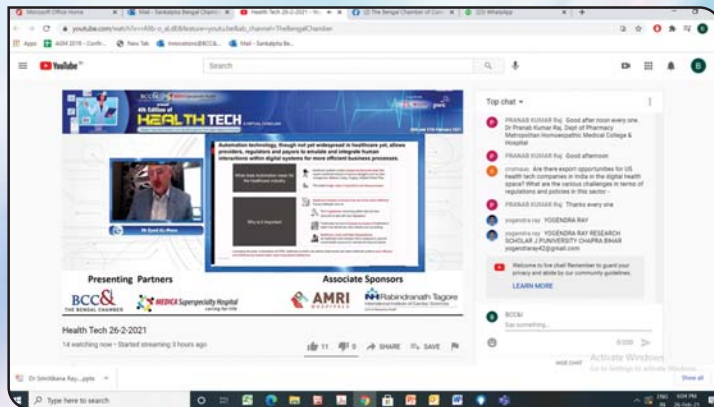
Microsoft Office Home | Mail - Sankalpita Bengal Cham | Health Tech 26-2-2021 | The Bengal Chamber of Com | WhatsApp

youtube.com/watch?v=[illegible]&feature=youtu.be&ab_channel=TheBengalChamber

Apps | AGM 2019 - Confir... | New Tab | Innovations@BCC&... | Mail - Sankalpita Be...

YouTube

Search

BCC&I
4th Edition of
HEALTH TECH

Automation technology, though not yet widespread in healthcare yet, allows providers, regulators and payors to emulate and integrate human interactions within digital systems for more efficient business processes.

What does Automation mean for the healthcare industry

Why is it important

Top chat

PRANAB KUMAR Raj Good after noon every one. Dr Pranab Kumar Raj, Dept of Pharmacy Metropolitan Homoeopathic Medical College & Hospital

PRANAB KUMAR Raj Good afternoon

Are there export opportunities for US health tech companies in India in the digital health space? What are the various challenges in terms of regulations and policies in this sector -

PRANAB KUMAR Raj Thanks every one

yogendra ray YOGENDRA RAY

yogendra ray YOGENDRA RAY RESEARCH SCHOLAR J.P.UNIVERSITY CHAPRA BIHAR yogendraray42@gmail.com

Welcome to live chat! Remember to guard your privacy and abide by our community guidelines.

LEARN MORE

BCC&I
Say something...

0/200

HIDE CHAT

Presenting Partners
BCC&I THE BENGAL CHAMBER
MEDICA Superspeciality Hospital

Associate Sponsors
AMRI HOSPITALS
Rabindranath Tagore International Institute of Cardiac Sciences

Health Tech 26-2-2021
14 watching now • Started streaming 3 hours ago

11 | 0 | SHARE | SAVE

Activate Windows
Go to Settings to activate Windows.

Dr Smritikana Ray....pptx

Show all

Type here to search

6:04 PM
26-Feb-21